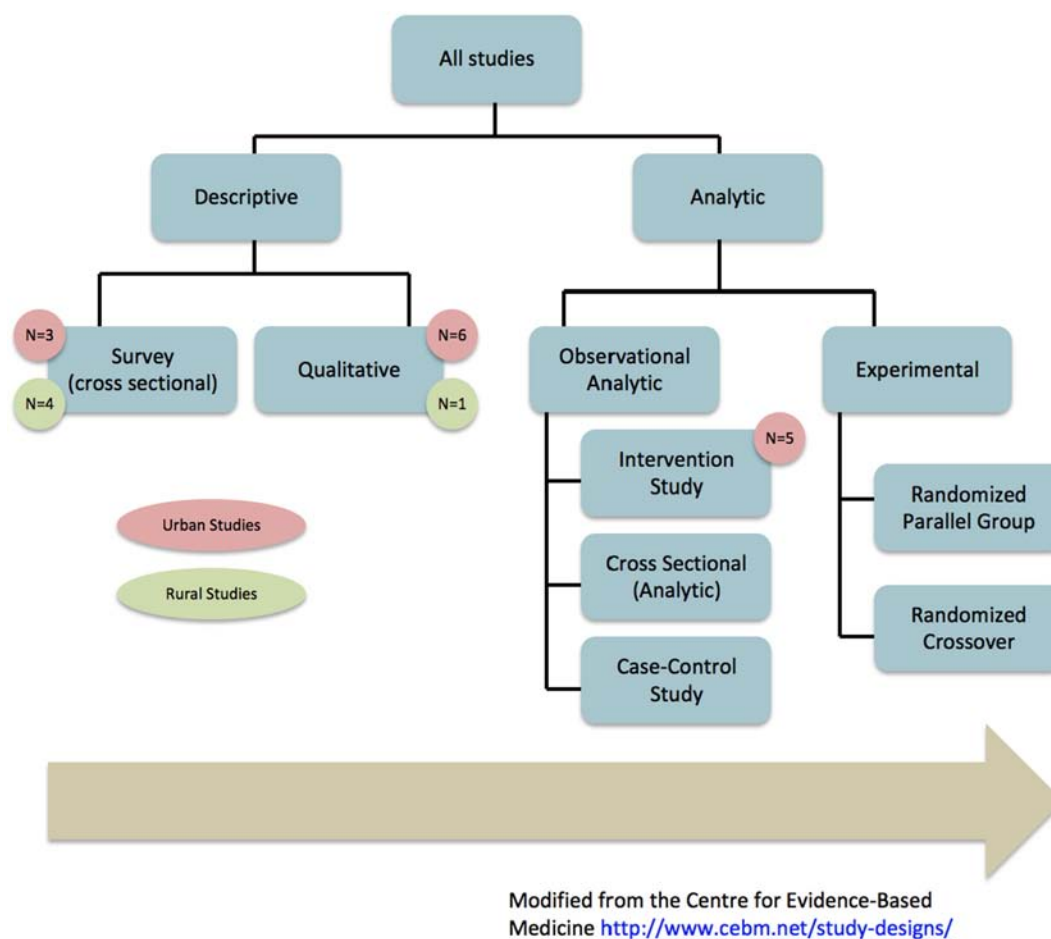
All studies

Descriptive

Analytic

N=3
Survey (cross sectional)
N=4

Qualitative
N=6
N=1

Observational Analytic

Experimental

Intervention Study
N=5

Cross Sectional (Analytic)

Case-Control Study

Randomized Parallel Group

Randomized Crossover

Urban Studies

Rural Studies

Modified from the Centre for Evidence-Based Medicine http://www.cebm.net/study-designs/